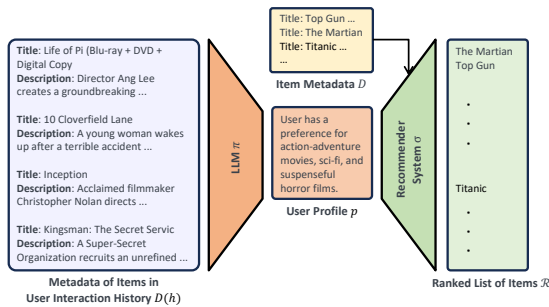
Title: Life of Pi (Blu-ray + DVD + Digital Copy
Description: Director Ang Lee creates a groundbreaking ...

Title: 10 Cloverfield Lane
Description: A young woman wakes up after a terrible accident ...

Title: Inception
Description: Acclaimed filmmaker Christopher Nolan directs ...

Title: Kingsman: The Secret Servic
Description: A Super-Secret Organization recruits an unrefined ...

Metadata of Items in User Interaction History $D(h)$

LLM $\pi$

Title: Top Gun ...
Title: The Martian
Title: Titanic ...

Item Metadata $D$

User has a preference for action-adventure movies, sci-fi, and suspenseful horror films.

User Profile $p$

Recommender System $\sigma$

The Martian
Top Gun
•
•
•
Titanic
•
•
•

Ranked List of Items $\mathcal{R}$